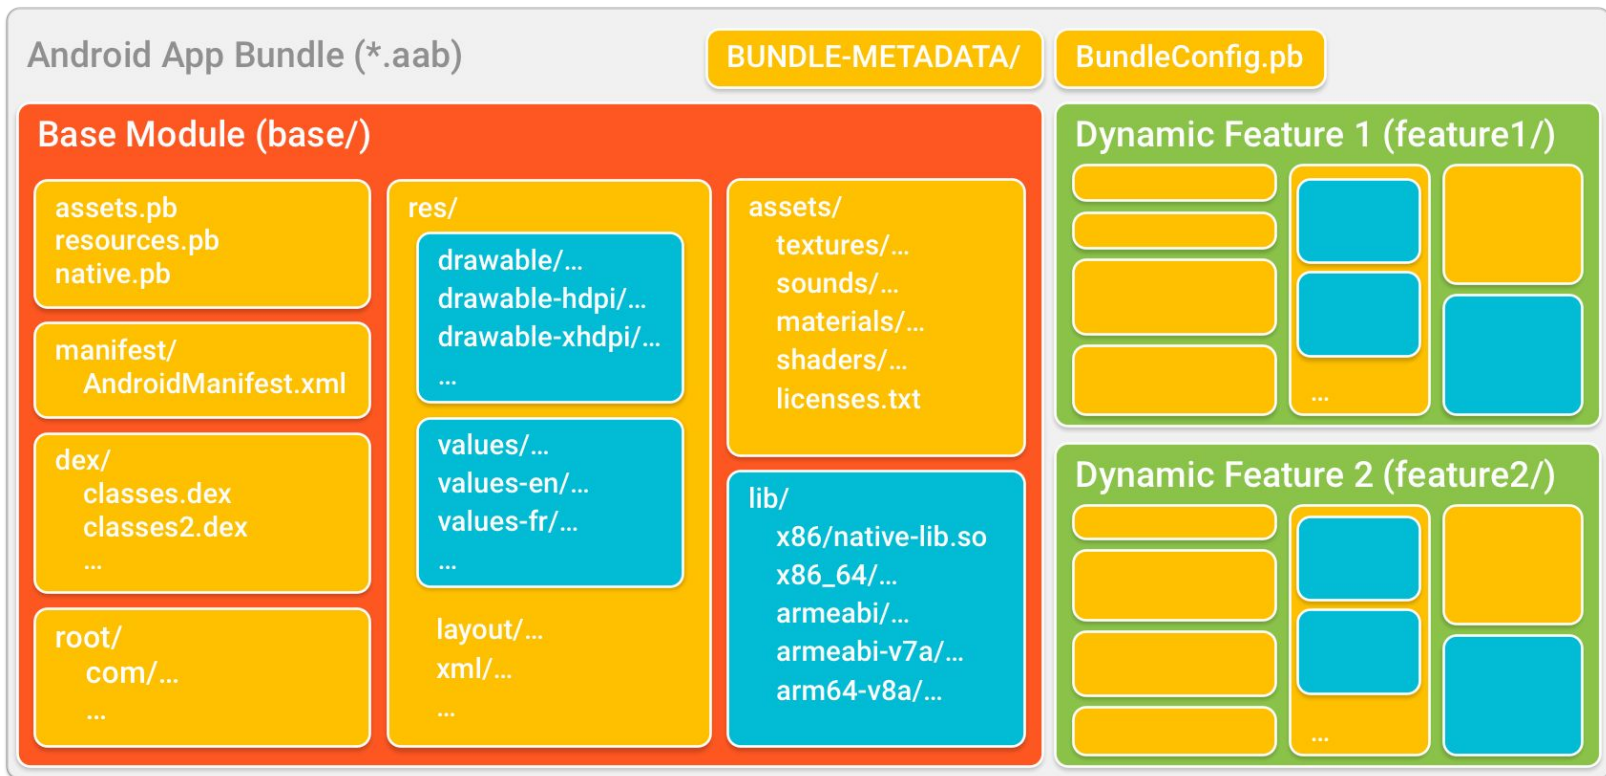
Android App Bundle (*.aab)

BUNDLE-METADATA/

BundleConfig.pb

Base Module (base/)

assets.pb
resources.pb
native.pb

manifest/
AndroidManifest.xml

dex/
classes.dex
classes2.dex
...

root/
com/...
...

res/

drawable/...
drawable-hdpi/...
drawable-xhdpi/...
...

values/...
values-en/...
values-fr/...
...

layout/...
xml/...
...

assets/
textures/...
sounds/...
materials/...
shaders/...
licenses.txt

lib/
x86/native-lib.so
x86_64/...
armeabi/...
armeabi-v7a/...
arm64-v8a/...

Dynamic Feature 1 (feature1/)

...

Dynamic Feature 2 (feature2/)

...